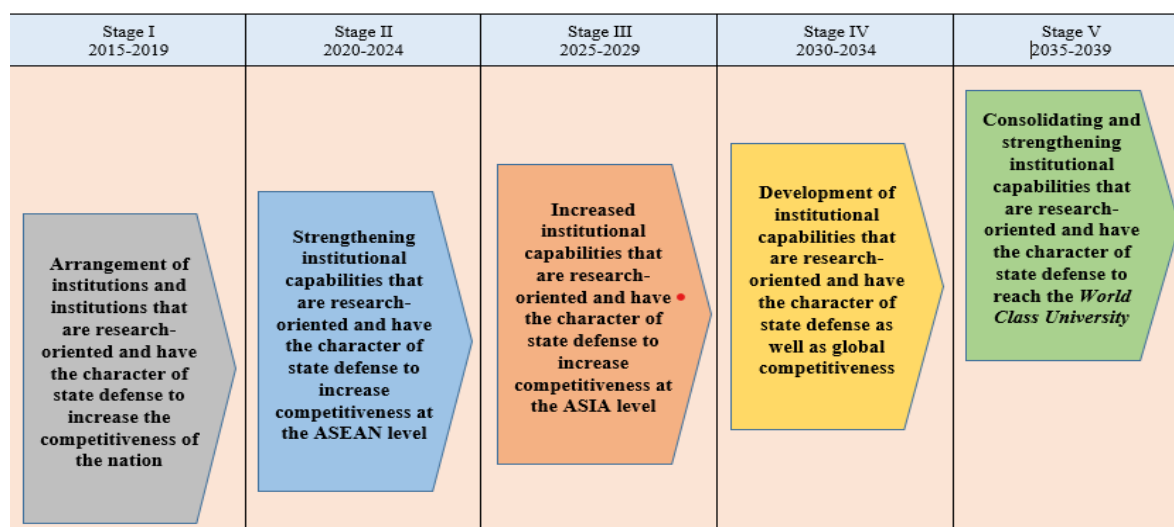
| Stage I 2015-2019 | Stage II 2020-2024 | Stage III 2025-2029 | Stage IV 2030-2034 | Stage V 2035-2039 |
|---|---|---|---|---|
| Arrangement of institutions and institutions that are research-oriented and have the character of state defense to increase the competitiveness of the nation | Strengthening institutional capabilities that are research-oriented and have the character of state defense to increase competitiveness at the ASEAN level | Increased institutional capabilities that are research-oriented and have the character of state defense to increase competitiveness at the ASIA level | Development of institutional capabilities that are research-oriented and have the character of state defense as well as global competitiveness | Consolidating and strengthening institutional capabilities that are research-oriented and have the character of state defense to reach the *World Class University* |